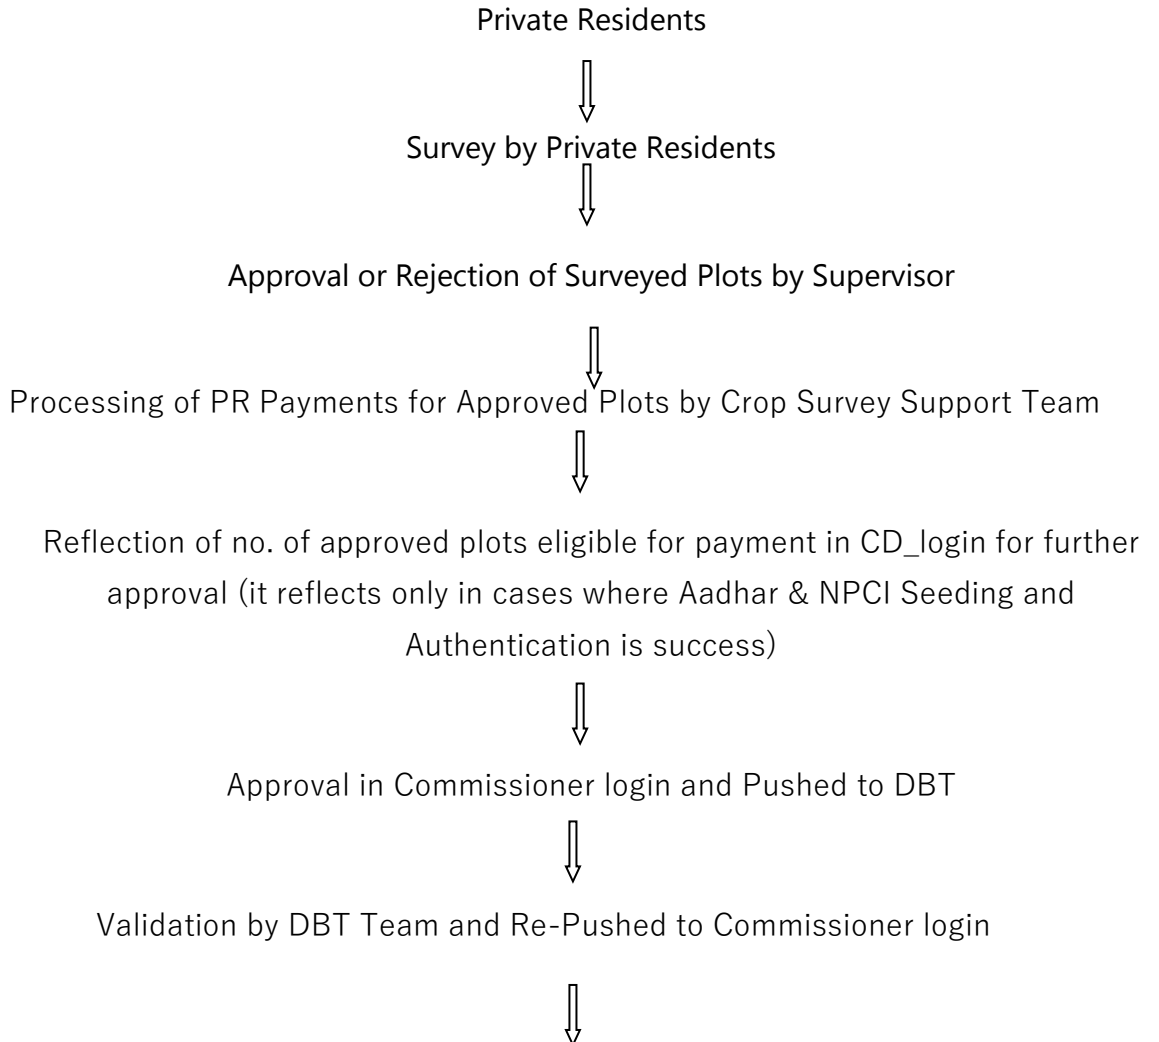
Private Residents

Survey by Private Residents

Approval or Rejection of Surveyed Plots by Supervisor

Processing of PR Payments for Approved Plots by Crop Survey Support Team

Reflection of no. of approved plots eligible for payment in CD_login for further approval (it reflects only in cases where Aadhar & NPCI Seeding and Authentication is success)

Approval in Commissioner login and Pushed to DBT

Validation by DBT Team and Re-Pushed to Commissioner login